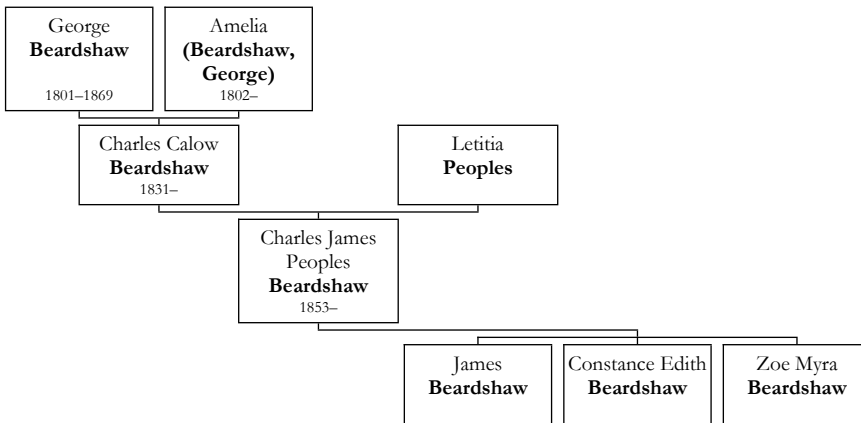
George
**Beardshaw**
1801–1869

Amelia
**(Beardshaw, George)**
1802–

Charles Calow
**Beardshaw**
1831–

Letitia
**Peoples**

Charles James Peoples
**Beardshaw**
1853–

James
**Beardshaw**

Constance Edith
**Beardshaw**

Zoe Myra
**Beardshaw**